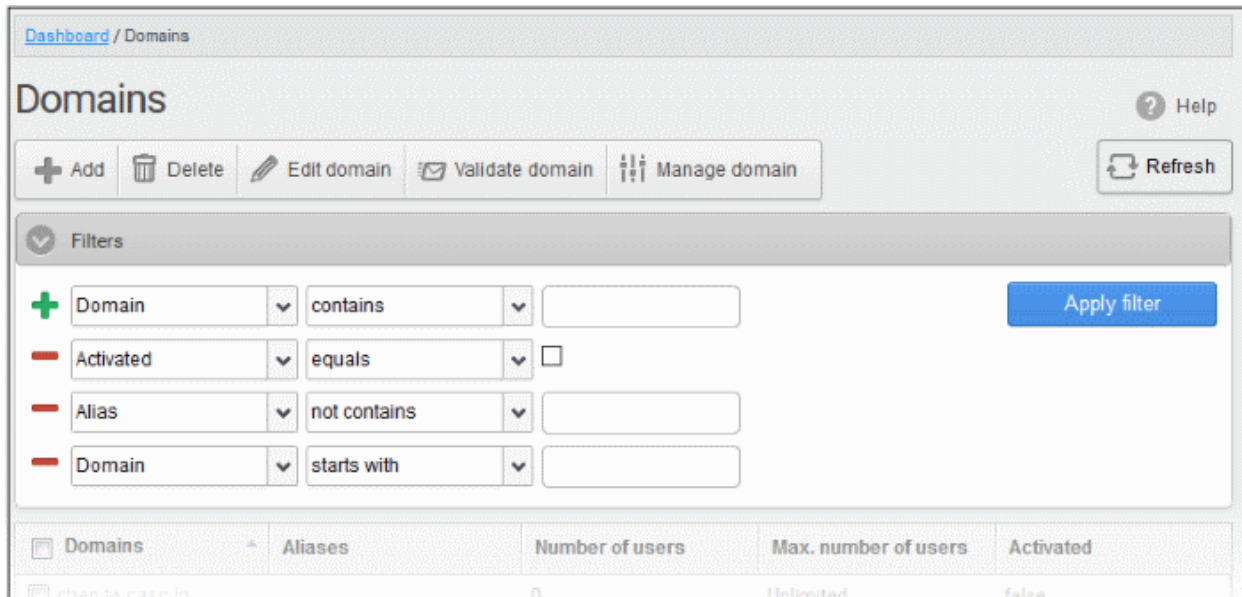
Dashboard / Domains

Domains

Help

Add Delete Edit domain Validate domain Manage domain

Refresh

Filters

Domain contains

Apply filter

Activated equals

Alias not contains

Domain starts with

| Domains | Aliases | Number of users | Max. number of users | Activated |
|---|---|---|---|---|
| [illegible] | | 0 | Unlimited | false |